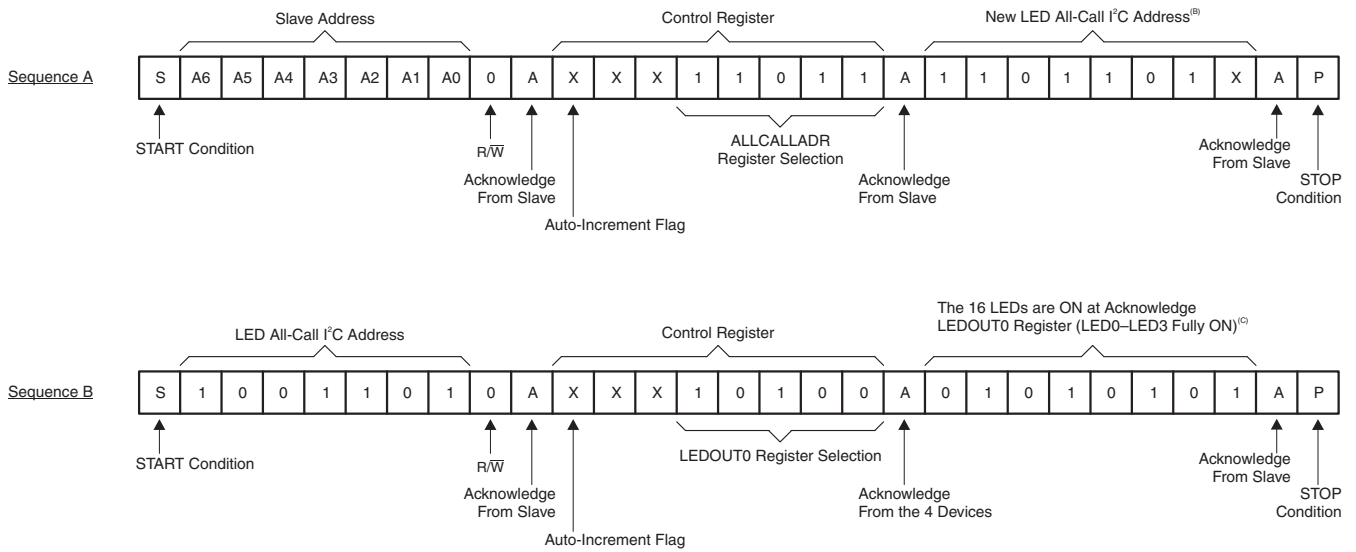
Slave Address

Control Register

New LED All-Call I$^2$C Address$^{(B)}$

Sequence A

| S | A6 | A5 | A4 | A3 | A2 | A1 | A0 | 0 | A | X | X | X | 1 | 1 | 0 | 1 | 1 | A | 1 | 1 | 0 | 1 | 1 | 0 | 1 | X | A | P |
|---|---|---|---|---|---|---|---|---|---|---|---|---|---|---|---|---|---|---|---|---|---|---|---|---|---|---|---|---|

START Condition

R/$\overline{W}$

Acknowledge From Slave

Auto-Increment Flag

ALLCALLADR Register Selection

Acknowledge From Slave

Acknowledge From Slave

STOP Condition

LED All-Call I$^2$C Address

Control Register

The 16 LEDs are ON at Acknowledge LEDOUT0 Register (LED0–LED3 Fully ON)$^{(C)}$

Sequence B

| S | 1 | 0 | 0 | 1 | 1 | 0 | 1 | 0 | A | X | X | X | 1 | 0 | 1 | 0 | 0 | A | 0 | 1 | 0 | 1 | 0 | 1 | 0 | 1 | A | P |
|---|---|---|---|---|---|---|---|---|---|---|---|---|---|---|---|---|---|---|---|---|---|---|---|---|---|---|---|---|

START Condition

R/$\overline{W}$

Acknowledge From Slave

Auto-Increment Flag

LEDOUT0 Register Selection

Acknowledge From the 4 Devices

Acknowledge From Slave

STOP Condition